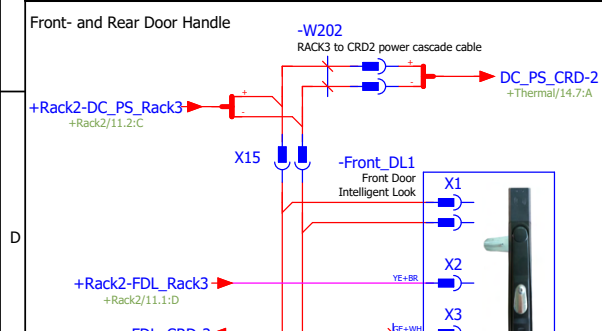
Front- and Rear Door Handle

-W202
RACK3 to CRD2 power cascade cable

DC_PS_CRD-2
+Thermal/14.7:A

+Rack2-DC_PS_Rack3
+Rack2/11.2:C

X15

-Front_DL1
Front Door
Intelligent Look

X1

D

X2

+Rack2-FDL_Rack3
+Rack2/11.1:D

YE+BR

X3

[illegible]